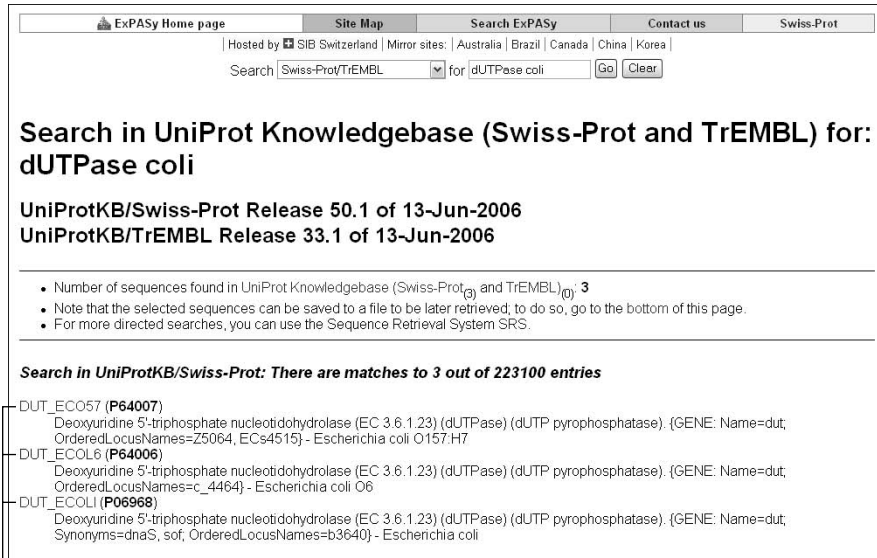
| ExPASy Home page | Site Map | Search ExPASy | Contact us | Swiss-Prot |
|---|---|---|---|---|

| Hosted by SIB Switzerland | Mirror sites: | Australia | Brazil | Canada | China | Korea |

Search Swiss-Prot/TrEMBL for dUTPase coli Go Clear

# Search in UniProt Knowledgebase (Swiss-Prot and TrEMBL) for: dUTPase coli

## UniProtKB/Swiss-Prot Release 50.1 of 13-Jun-2006
## UniProtKB/TrEMBL Release 33.1 of 13-Jun-2006

- Number of sequences found in UniProt Knowledgebase (Swiss-Prot$_{(3)}$ and TrEMBL)$_{(0)}$: **3**
- Note that the selected sequences can be saved to a file to be later retrieved; to do so, go to the bottom of this page.
- For more directed searches, you can use the Sequence Retrieval System SRS.

*Search in UniProtKB/Swiss-Prot: There are matches to 3 out of 223100 entries*

DUT_ECO57 (**P64007**)
Deoxyuridine 5'-triphosphate nucleotidohydrolase (EC 3.6.1.23) (dUTPase) (dUTP pyrophosphatase). {GENE: Name=dut; OrderedLocusNames=Z5064, ECs4515} - Escherichia coli O157:H7

DUT_ECOL6 (**P64006**)
Deoxyuridine 5'-triphosphate nucleotidohydrolase (EC 3.6.1.23) (dUTPase) (dUTP pyrophosphatase). {GENE: Name=dut; OrderedLocusNames=c_4464} - Escherichia coli O6

DUT_ECOLI (**P06968**)
Deoxyuridine 5'-triphosphate nucleotidohydrolase (EC 3.6.1.23) (dUTPase) (dUTP pyrophosphatase). {GENE: Name=dut; Synonyms=dnaS, sof; OrderedLocusNames=b3640} - Escherichia coli